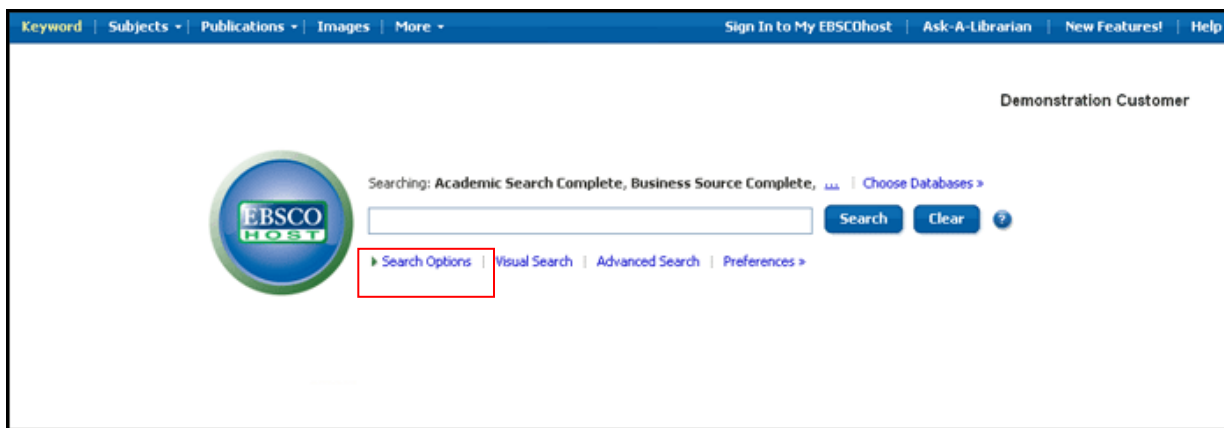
Keyword | Subjects ▾ | Publications ▾ | Images | More ▾
Sign In to My EBSCOhost | Ask-A-Librarian | New Features! | Help

Demonstration Customer

EBSCO HOST

Searching: Academic Search Complete, Business Source Complete, ... | Choose Databases »

Search Clear ?

▸ Search Options | Visual Search | Advanced Search | Preferences »